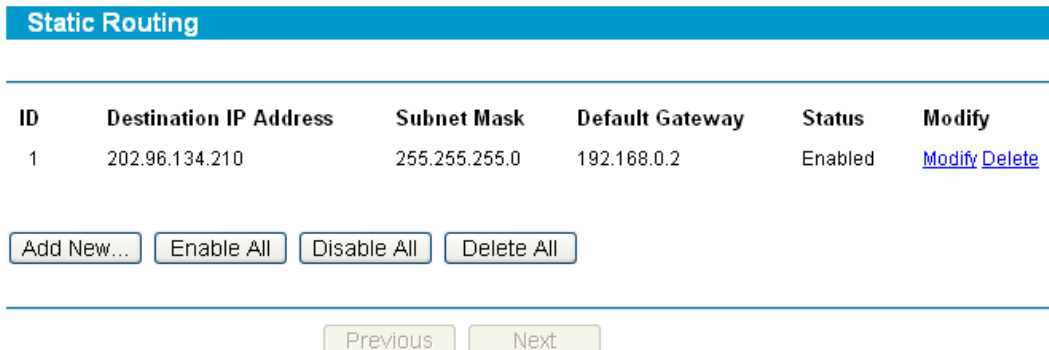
Static Routing

| ID | Destination IP Address | Subnet Mask | Default Gateway | Status | Modify |
|---|---|---|---|---|---|
| 1 | 202.96.134.210 | 255.255.255.0 | 192.168.0.2 | Enabled | Modify Delete |

Add New... Enable All Disable All Delete All

Previous Next